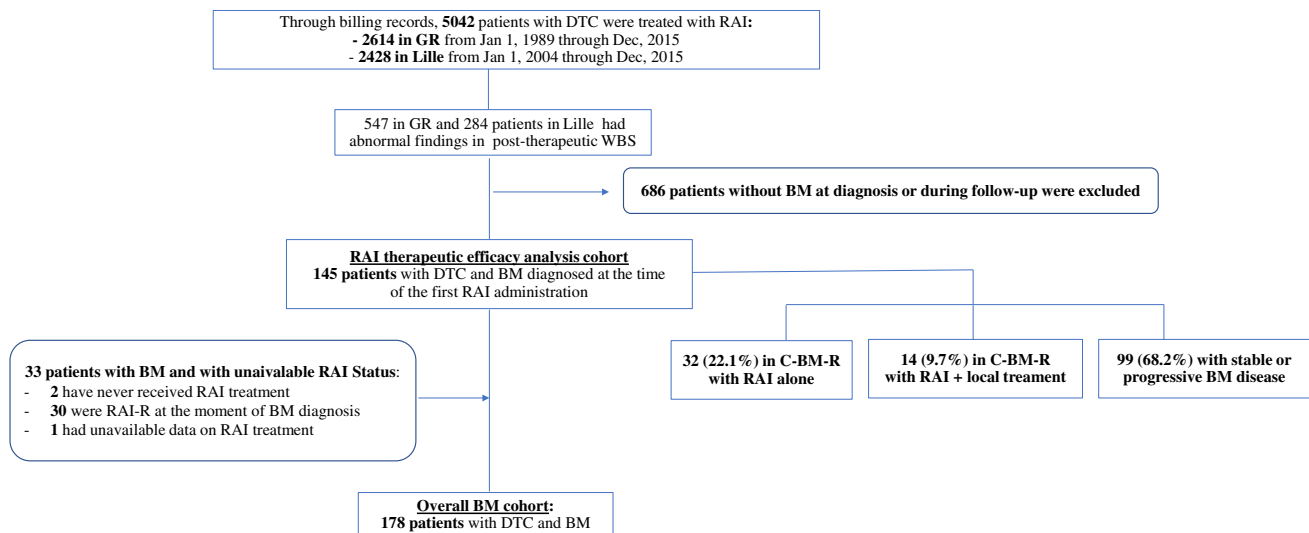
Through billing records, 5042 patients with DTC were treated with RAI:
- 2614 in GR from Jan 1, 1989 through Dec, 2015
- 2428 in Lille from Jan 1, 2004 through Dec, 2015

547 in GR and 284 patients in Lille had abnormal findings in post-therapeutic WBS

686 patients without BM at diagnosis or during follow-up were excluded

RAI therapeutic efficacy analysis cohort
145 patients with DTC and BM diagnosed at the time of the first RAI administration

32 (22.1%) in C-BM-R with RAI alone

14 (9.7%) in C-BM-R with RAI + local treament

99 (68.2%) with stable or progressive BM disease

33 patients with BM and with unaivalable RAI Status:
- 2 have never received RAI treatment
- 30 were RAI-R at the moment of BM diagnosis
- 1 had unavailable data on RAI treatment

Overall BM cohort:
178 patients with DTC and BM